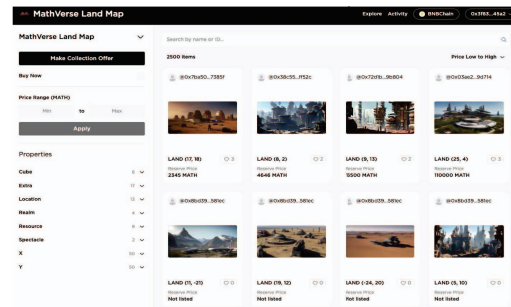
MathVerse Land Map

Explore Activity BNBChain 0x3f63...45a2

MathVerse Land Map

Make Collection Offer

Buy Now

Price Range (MATH)

Min to Max

Apply

Properties

Cube 5
Extra 11
Location 13
Realm 4
Resource 6
Spectacle 2
X 99
Y 99

Search by name or ID...

2500 items

Price Low to High

@0x7ba50...7385f
LAND (17, 18) 3
Reserve Price
2345 MATH

@0x38c55...ff52c
LAND (8, 2) 2
Reserve Price
4646 MATH

@0x72d1b...9b604
LAND (9, 13) 2
Reserve Price
11500 MATH

@0x05ae2...9d714
LAND (25, 4) 2
Reserve Price
110000 MATH

@0x8bd39...581ec
LAND (11, -21) 0
Reserve Price
Not listed

@0x8bd39...581ec
LAND (19, 12) 0
Reserve Price
Not listed

@0x8bd39...581ec
LAND (-24, 20) 0
Reserve Price
Not listed

@0x8bd39...581ec
LAND (5, 10) 0
Reserve Price
Not listed